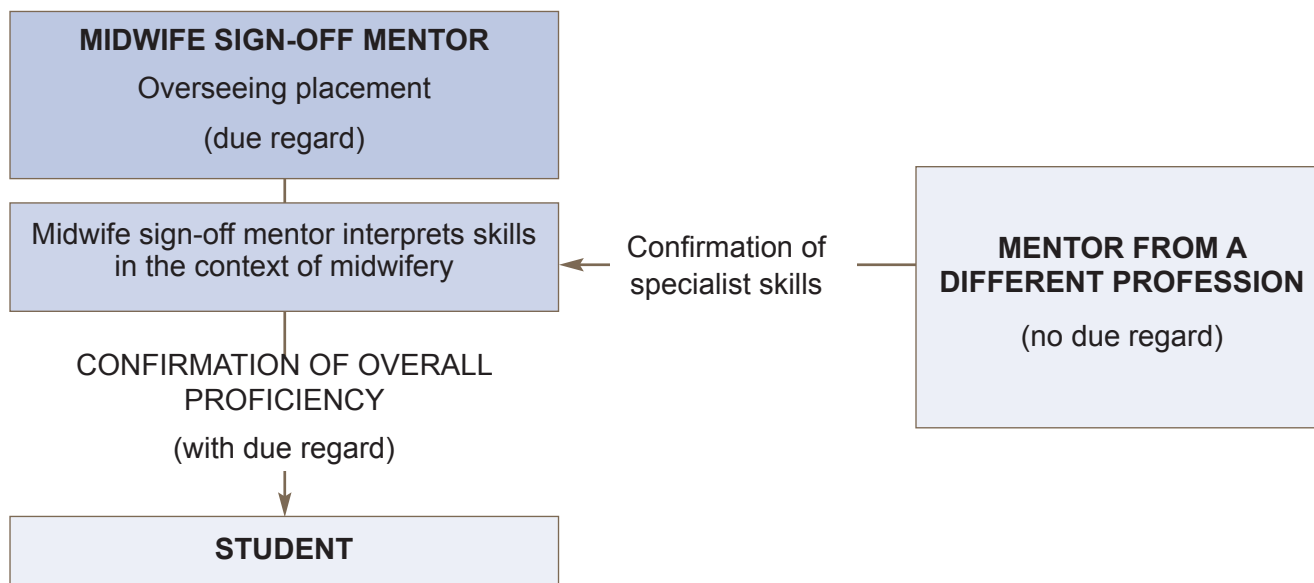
MIDWIFE SIGN-OFF MENTOR

Overseeing placement

(due regard)

Midwife sign-off mentor interprets skills in the context of midwifery

Confirmation of specialist skills

MENTOR FROM A DIFFERENT PROFESSION

(no due regard)

CONFIRMATION OF OVERALL PROFICIENCY

(with due regard)

STUDENT